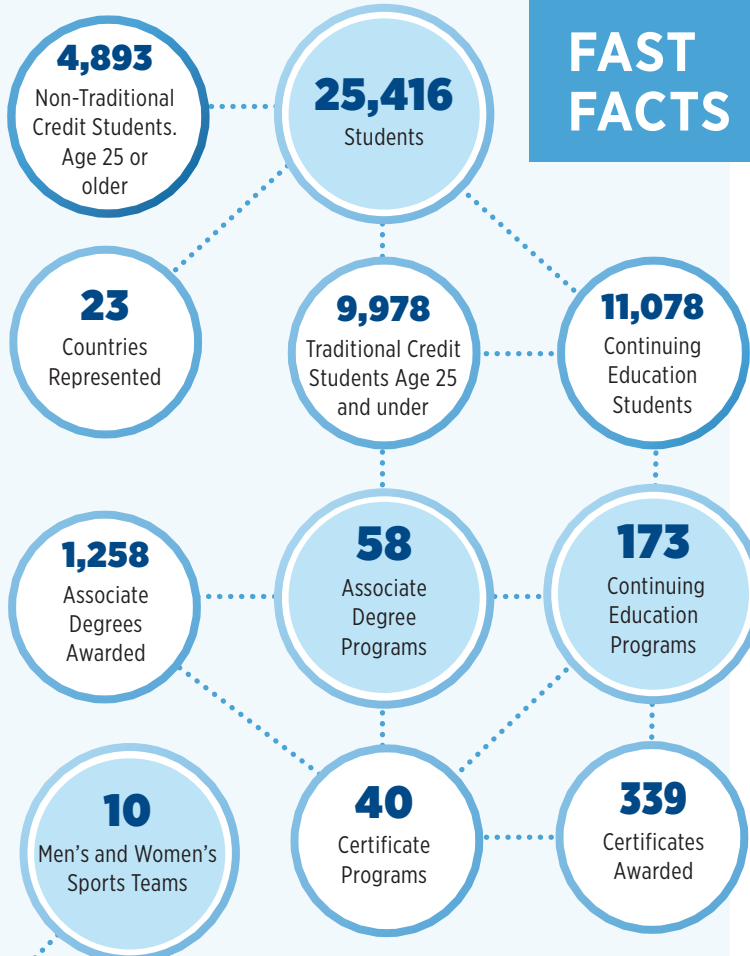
FAST FACTS

4,893
Non-Traditional Credit Students. Age 25 or older

25,416
Students

23
Countries Represented

9,978
Traditional Credit Students Age 25 and under

11,078
Continuing Education Students

1,258
Associate Degrees Awarded

58
Associate Degree Programs

173
Continuing Education Programs

10
Men's and Women's Sports Teams

40
Certificate Programs

339
Certificates Awarded